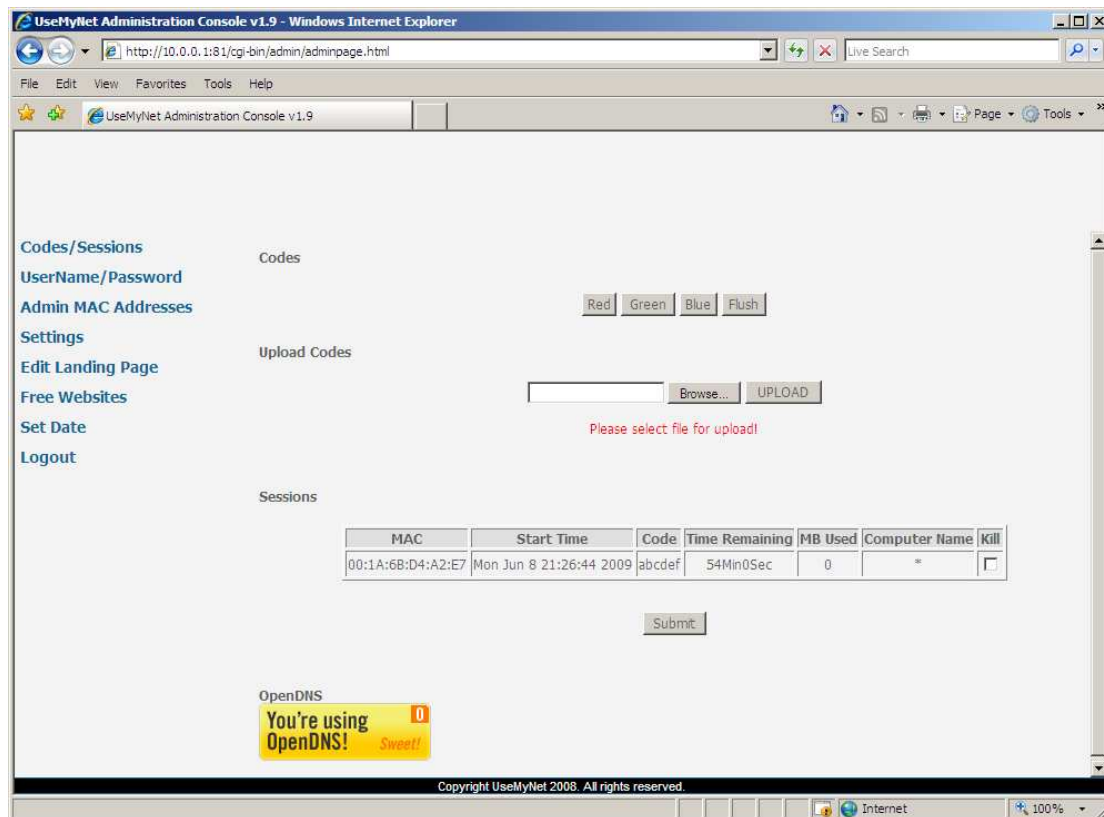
UseMyNet Administration Console v1.9 - Windows Internet Explorer

http://10.0.0.1:81/cgi-bin/admin/adminpage.html

Live Search

File Edit View Favorites Tools Help

UseMyNet Administration Console v1.9

Page Tools

Codes/Sessions
UserName/Password
Admin MAC Addresses
Settings
Edit Landing Page
Free Websites
Set Date
Logout

Codes

Red Green Blue Flush

Upload Codes

Browse... UPLOAD

Please select file for upload!

Sessions

| MAC | Start Time | Code | Time Remaining | MB Used | Computer Name | Kill |
|---|---|---|---|---|---|---|
| 00:1A:6B:D4:A2:E7 | Mon Jun 8 21:26:44 2009 | abcdef | 54Min0Sec | 0 | * | ☐ |

Submit

OpenDNS

You're using OpenDNS! Sweet! 0

Copyright UseMyNet 2008. All rights reserved.

Internet 100%